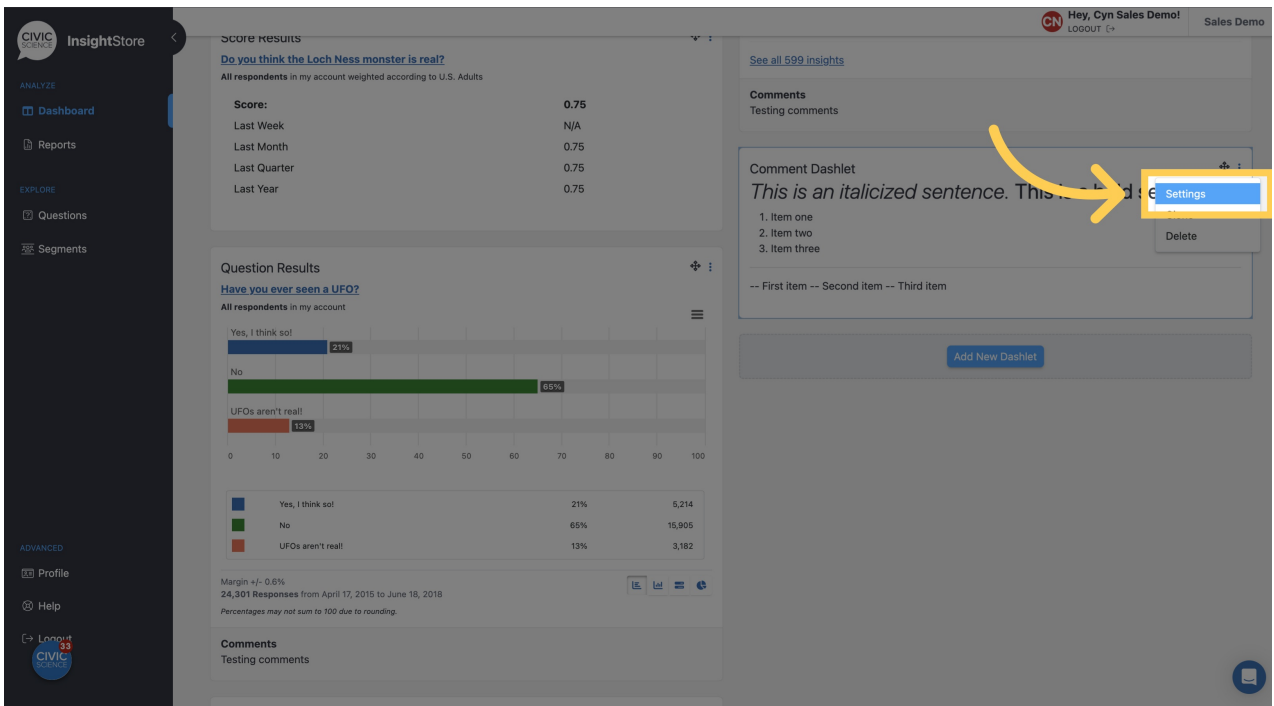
CIVIC SCIENCE InsightStore

ANALYZE
Dashboard
Reports

EXPLORE
Questions
Segments

ADVANCED
Profile
Help
Logout

CIVIC SCIENCE 33

CN Hey, Cyn Sales Demo!
LOGOUT
Sales Demo

Score Results
Do you think the Loch Ness monster is real?
All respondents in my account weighted according to U.S. Adults

| Score: | 0.75 |
|---|---|
| Last Week | N/A |
| Last Month | 0.75 |
| Last Quarter | 0.75 |
| Last Year | 0.75 |

Question Results
Have you ever seen a UFO?
All respondents in my account

Yes, I think so!
21%
No
65%
UFOs aren't real!
13%

0 10 20 30 40 50 60 70 80 90 100

| | Yes, I think so! | 21% | 5,214 |
|---|---|---|---|
| | No | 65% | 15,905 |
| | UFOs aren't real! | 13% | 3,182 |

Margin +/- 0.6%
24,301 Responses from April 17, 2015 to June 18, 2018
Percentages may not sum to 100 due to rounding.

Comments
Testing comments

See all 599 insights

Comments
Testing comments

Comment Dashlet
This is an italicized sentence. This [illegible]
1. Item one
2. Item two
3. Item three

-- First item -- Second item -- Third item

Settings
Delete

Add New Dashlet